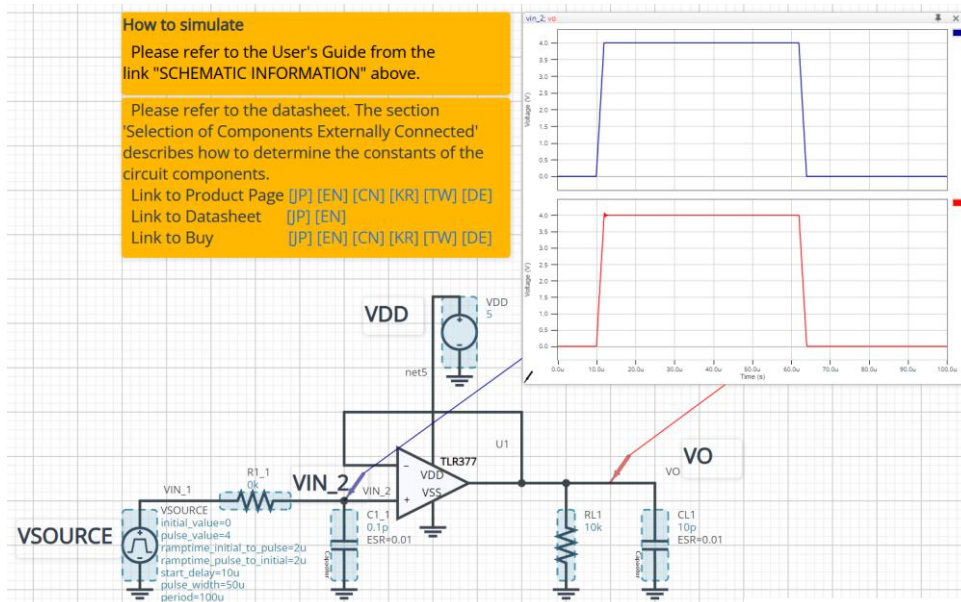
How to simulate
Please refer to the User's Guide from the link "SCHEMATIC INFORMATION" above.

Please refer to the datasheet. The section 'Selection of Components Externally Connected' describes how to determine the constants of the circuit components.
Link to Product Page [JP] [EN] [CN] [KR] [TW] [DE]
Link to Datasheet [JP] [EN]
Link to Buy [JP] [EN] [CN] [KR] [TW] [DE]

vin_2, vo

Voltage (V)
4.0
3.5
3.0
2.5
2.0
1.5
1.0
0.5
0.0

Voltage (V)
4.0
3.5
3.0
2.5
2.0
1.5
1.0
0.5
0.0

0.0u 10.0u 20.0u 30.0u 40.0u 50.0u 60.0u 70.0u 80.0u 90.0u 100.0u
Time (s)

VDD
VDD
5
net5
U1
TLR377
VDD
VSS
VO
VO
VIN_2
VIN_2
VIN_1
R1_1
0k
C1_1
0.1p
ESR=0.01
RL1
10k
CL1
10p
ESR=0.01
VSOURCE
VSOURCE
initial_value=0
pulse_value=4
ramptime_initial_to_pulse=2u
ramptime_pulse_to_initial=2u
start_delay=10u
pulse_width=50u
period=100u